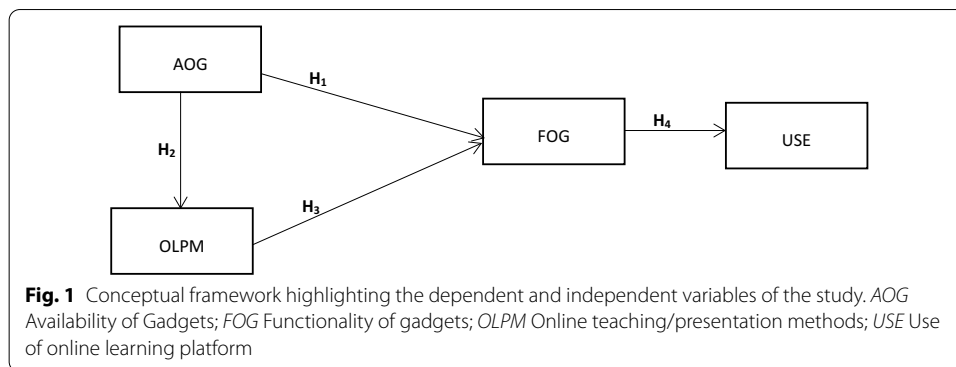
AOG

$H_1$

$H_2$

FOG

$H_4$

USE

$H_3$

OLPM

**Fig. 1** Conceptual framework highlighting the dependent and independent variables of the study. *AOG* Availability of Gadgets; *FOG* Functionality of gadgets; *OLPM* Online teaching/presentation methods; *USE* Use of online learning platform